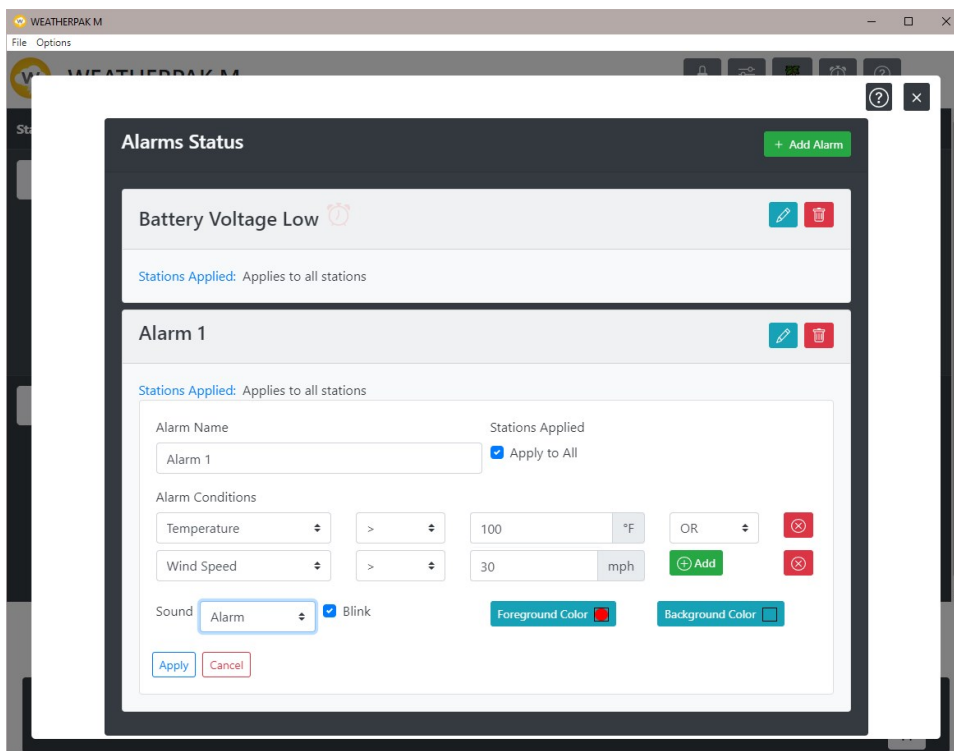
WEATHERPAK M

File Options

Alarms Status

+ Add Alarm

Battery Voltage Low

Stations Applied: Applies to all stations

Alarm 1

Stations Applied: Applies to all stations

Alarm Name

Alarm 1

Stations Applied

Apply to All

Alarm Conditions

Temperature > 100 °F OR

Wind Speed > 30 mph Add

Sound Alarm Blink

Foreground Color

Background Color

Apply Cancel